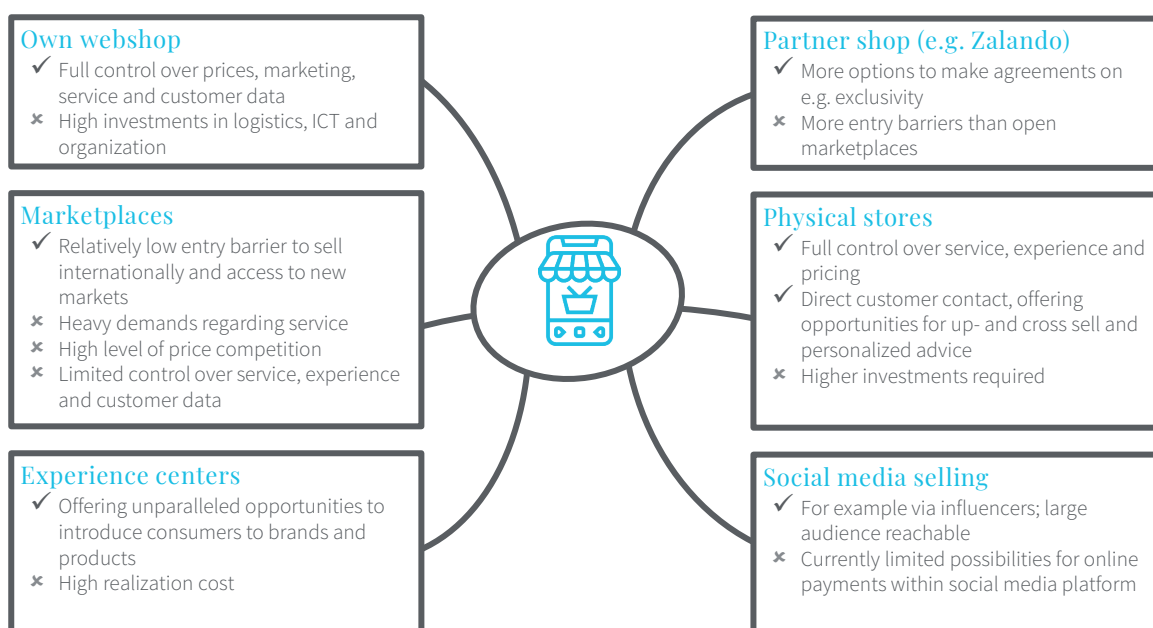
Own webshop
✓ Full control over prices, marketing, service and customer data
× High investments in logistics, ICT and organization

Marketplaces
✓ Relatively low entry barrier to sell internationally and access to new markets
× Heavy demands regarding service
× High level of price competition
× Limited control over service, experience and customer data

Experience centers
✓ Offering unparalleled opportunities to introduce consumers to brands and products
× High realization cost

Partner shop (e.g. Zalando)
✓ More options to make agreements on e.g. exclusivity
× More entry barriers than open marketplaces

Physical stores
✓ Full control over service, experience and pricing
✓ Direct customer contact, offering opportunities for up- and cross sell and personalized advice
× Higher investments required

Social media selling
✓ For example via influencers; large audience reachable
× Currently limited possibilities for online payments within social media platform